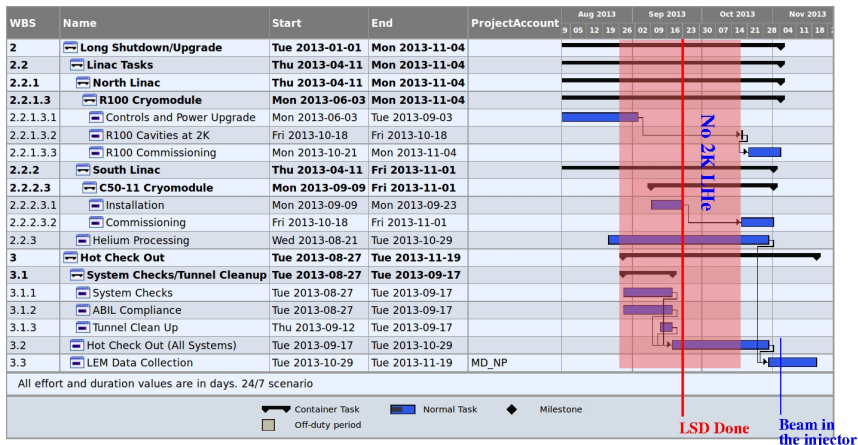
| WBS | Name | Start | End | ProjectAccount |
|---|---|---|---|---|
| 2 | Long Shutdown/Upgrade | Tue 2013-01-01 | Mon 2013-11-04 | |
| 2.2 | Linac Tasks | Thu 2013-04-11 | Mon 2013-11-04 | |
| 2.2.1 | North Linac | Thu 2013-04-11 | Mon 2013-11-04 | |
| 2.2.1.3 | R100 Cryomodule | Mon 2013-06-03 | Mon 2013-11-04 | |
| 2.2.1.3.1 | Controls and Power Upgrade | Mon 2013-06-03 | Tue 2013-09-03 | |
| 2.2.1.3.2 | R100 Cavities at 2K | Fri 2013-10-18 | Fri 2013-10-18 | |
| 2.2.1.3.3 | R100 Commissioning | Mon 2013-10-21 | Mon 2013-11-04 | |
| 2.2.2 | South Linac | Thu 2013-04-11 | Fri 2013-11-01 | |
| 2.2.2.3 | C50-11 Cryomodule | Mon 2013-09-09 | Fri 2013-11-01 | |
| 2.2.2.3.1 | Installation | Mon 2013-09-09 | Mon 2013-09-23 | |
| 2.2.2.3.2 | Commissioning | Fri 2013-10-18 | Fri 2013-11-01 | |
| 2.2.3 | Helium Processing | Wed 2013-08-21 | Tue 2013-10-29 | |
| 3 | Hot Check Out | Tue 2013-08-27 | Tue 2013-11-19 | |
| 3.1 | System Checks/Tunnel Cleanup | Tue 2013-08-27 | Tue 2013-09-17 | |
| 3.1.1 | System Checks | Tue 2013-08-27 | Tue 2013-09-17 | |
| 3.1.2 | ABIL Compliance | Tue 2013-08-27 | Tue 2013-09-17 | |
| 3.1.3 | Tunnel Clean Up | Thu 2013-09-12 | Tue 2013-09-17 | |
| 3.2 | Hot Check Out (All Systems) | Tue 2013-09-17 | Tue 2013-10-29 | |
| 3.3 | LEM Data Collection | Tue 2013-10-29 | Tue 2013-11-19 | MD_NP |

Aug 2013 Sep 2013 Oct 2013 Nov 2013
9 05 12 19 26 02 09 16 23 30 07 14 21 28 04 11 18 2

No 2K LHe

All effort and duration values are in days. 24/7 scenario

Container Task Normal Task Milestone
Off-duty period

LSD Done

Beam in the injector